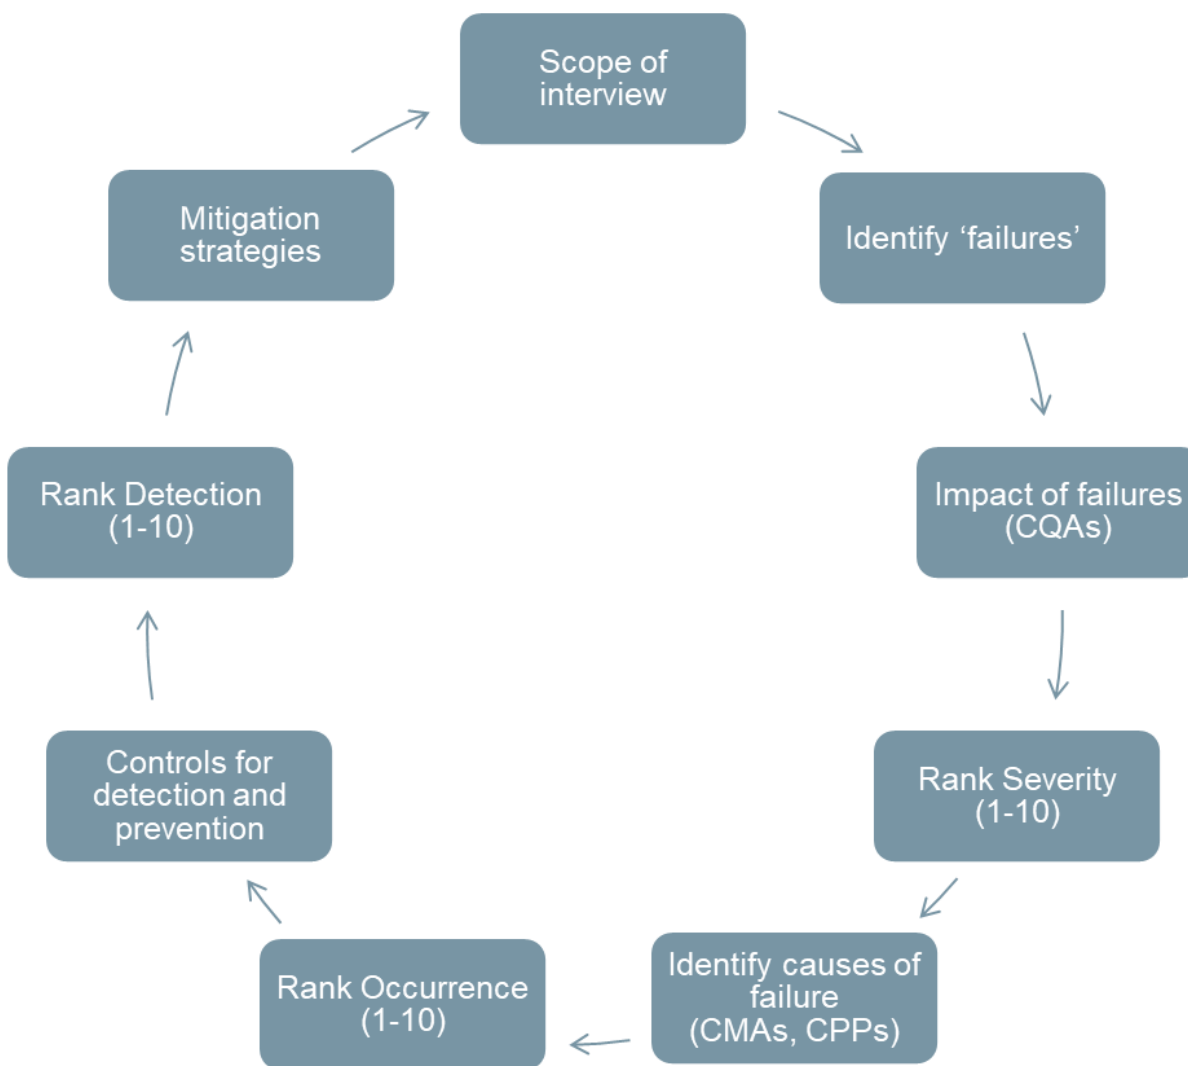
Scope of interview

Identify ‘failures’

Impact of failures (CQAs)

Rank Severity (1-10)

Identify causes of failure (CMAs, CPPs)

Rank Occurrence (1-10)

Controls for detection and prevention

Rank Detection (1-10)

Mitigation strategies